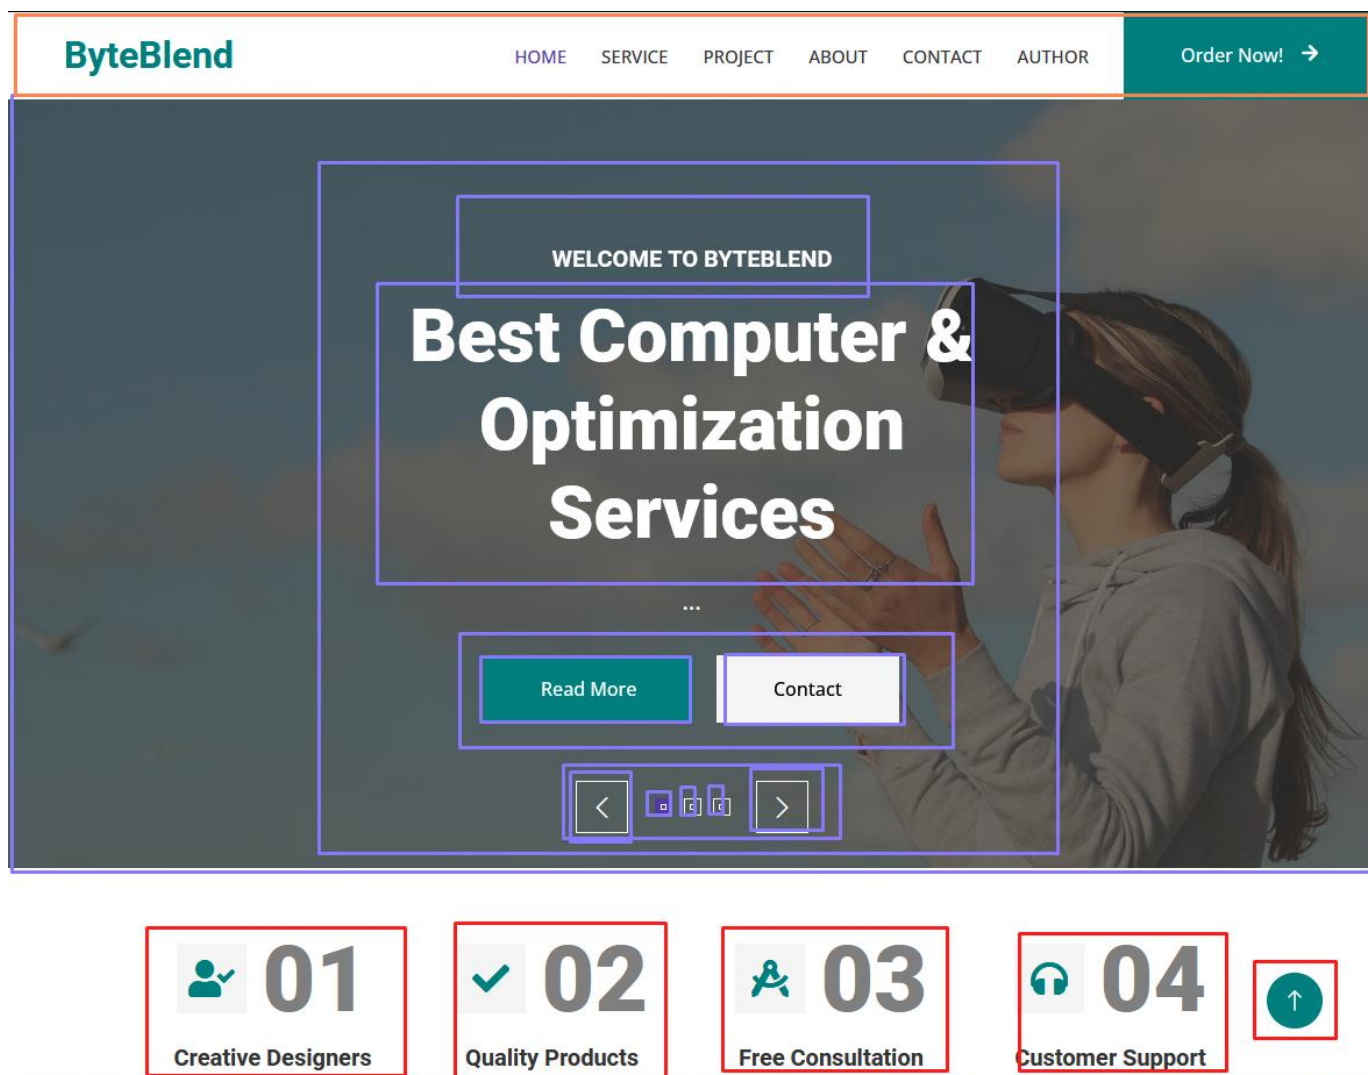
ByteBlend

HOME SERVICE PROJECT ABOUT CONTACT AUTHOR

Order Now!

WELCOME TO BYTEBLEND

Best Computer & Optimization Services

...

Read More

Contact

01

Creative Designers

02

Quality Products

03

Free Consultation

04

Customer Support